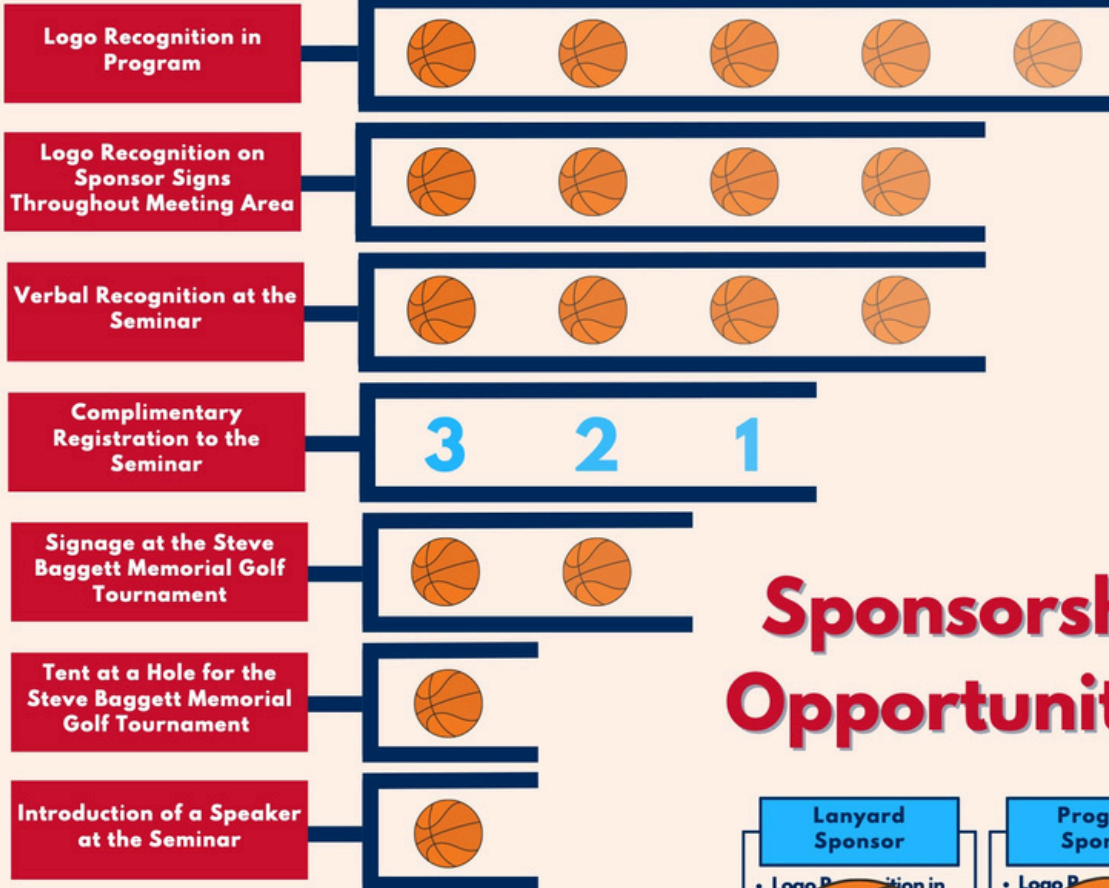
Logo Recognition in Program

Logo Recognition on Sponsor Signs Throughout Meeting Area

Verbal Recognition at the Seminar

Complimentary Registration to the Seminar

3 2 1

Signage at the Steve Baggett Memorial Golf Tournament

Tent at a Hole for the Steve Baggett Memorial Golf Tournament

Introduction of a Speaker at the Seminar

Sponsorsh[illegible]
Opportunit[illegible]

Lanyard Sponsor

• Logo R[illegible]ition in

Prog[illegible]
Spo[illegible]

• Logo R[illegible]